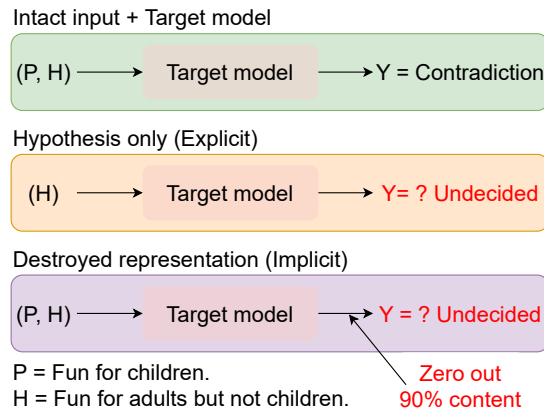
Intact input + Target model

(P, H) → Target model → Y = Contradiction

Hypothesis only (Explicit)

(H) → Target model → Y= ? Undecided

Destroyed representation (Implicit)

(P, H) → Target model → Y = ? Undecided

P = Fun for children.
H = Fun for adults but not children.

Zero out
90% content